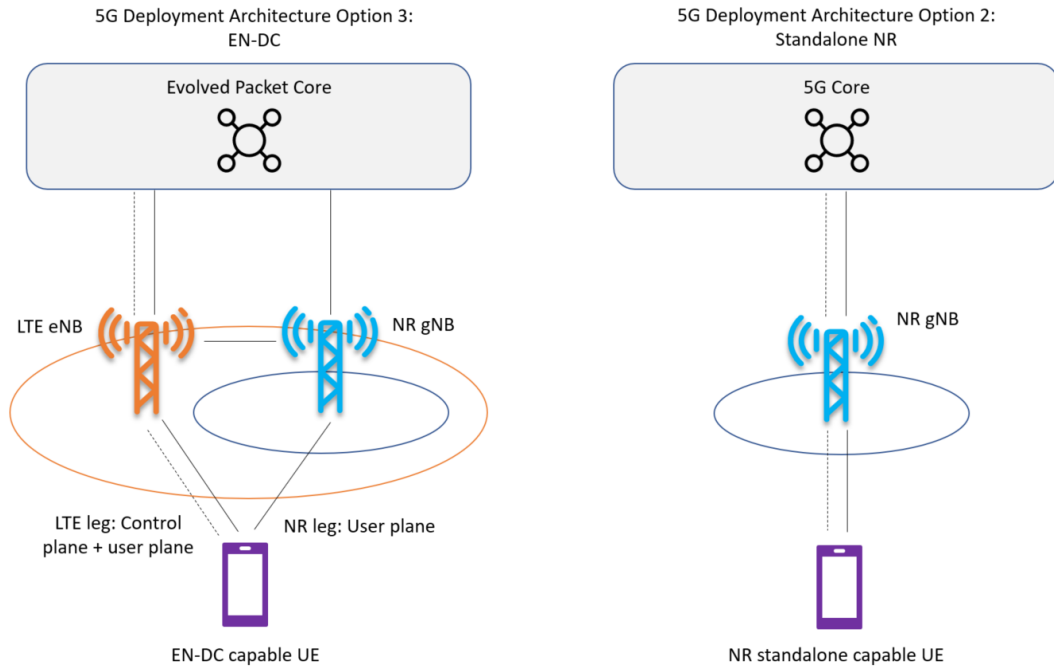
5G Deployment Architecture Option 3:
EN-DC

Evolved Packet Core

LTE eNB

NR gNB

LTE leg: Control plane + user plane

NR leg: User plane

EN-DC capable UE

5G Deployment Architecture Option 2:
Standalone NR

5G Core

NR gNB

NR standalone capable UE